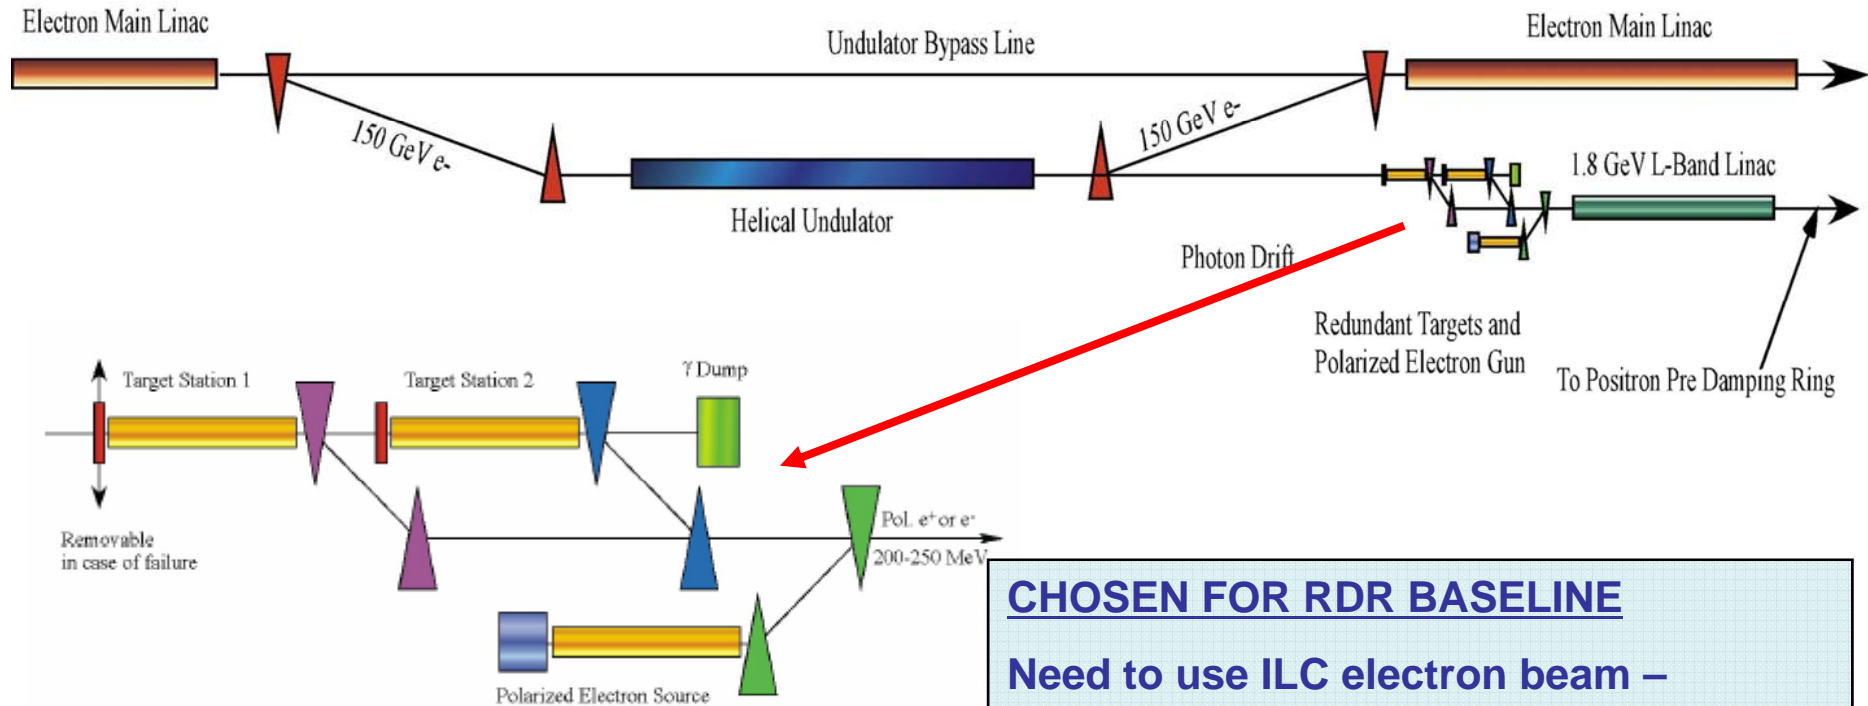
Electron Main Linac

Undulator Bypass Line

Electron Main Linac

150 GeV e-

150 GeV e-

1.8 GeV L-Band Linac

Helical Undulator

Photon Drift

Redundant Targets and Polarized Electron Gun

To Positron Pre Damping Ring

Target Station 1

Target Station 2

γ Dump

Removable in case of failure

Pol. $e^+$ or $e^-$

200-250 MeV

Polarized Electron Source

CHOSEN FOR RDR BASELINE

Need to use ILC electron beam –